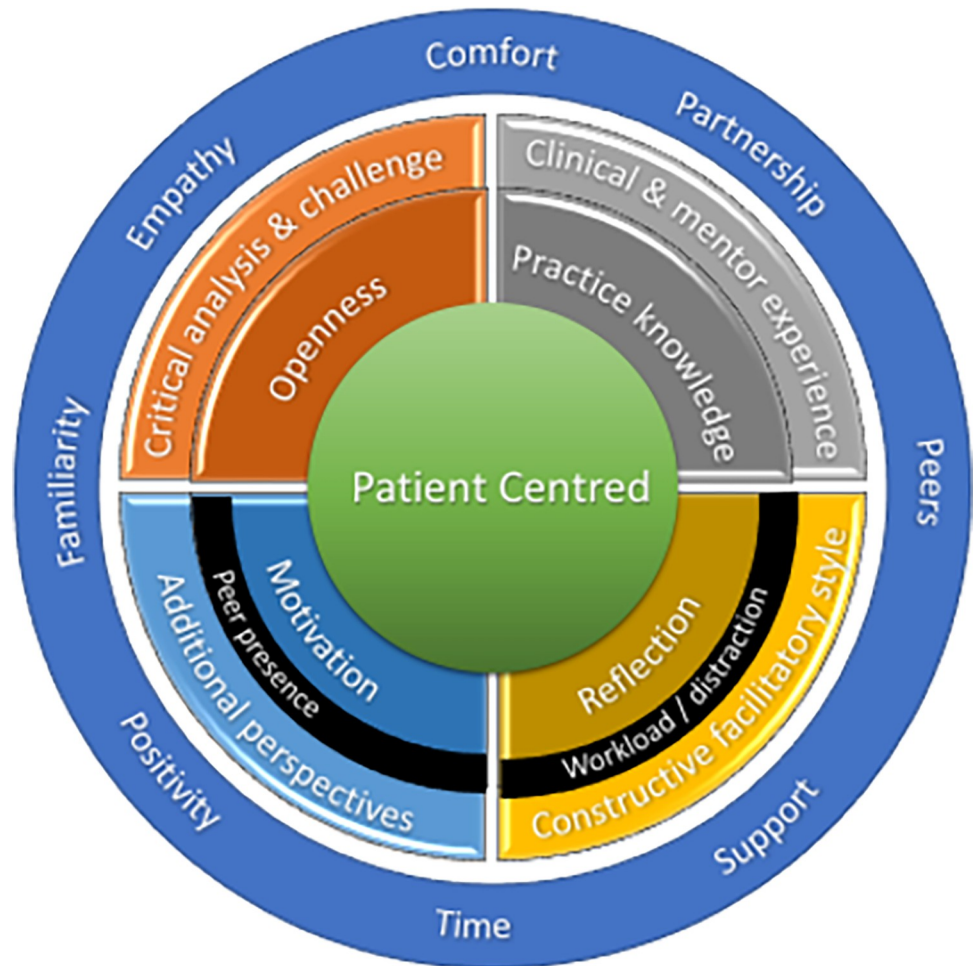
Comfort
Partnership
Peers
Support
Time
Positivity
Familiarity
Empathy

Critical analysis & challenge
Openness
Clinical & mentor experience
Practice knowledge
Patient Centred
Motivation
Peer presence
Additional perspectives
Reflection
Workload / distraction
Constructive facilitatory style